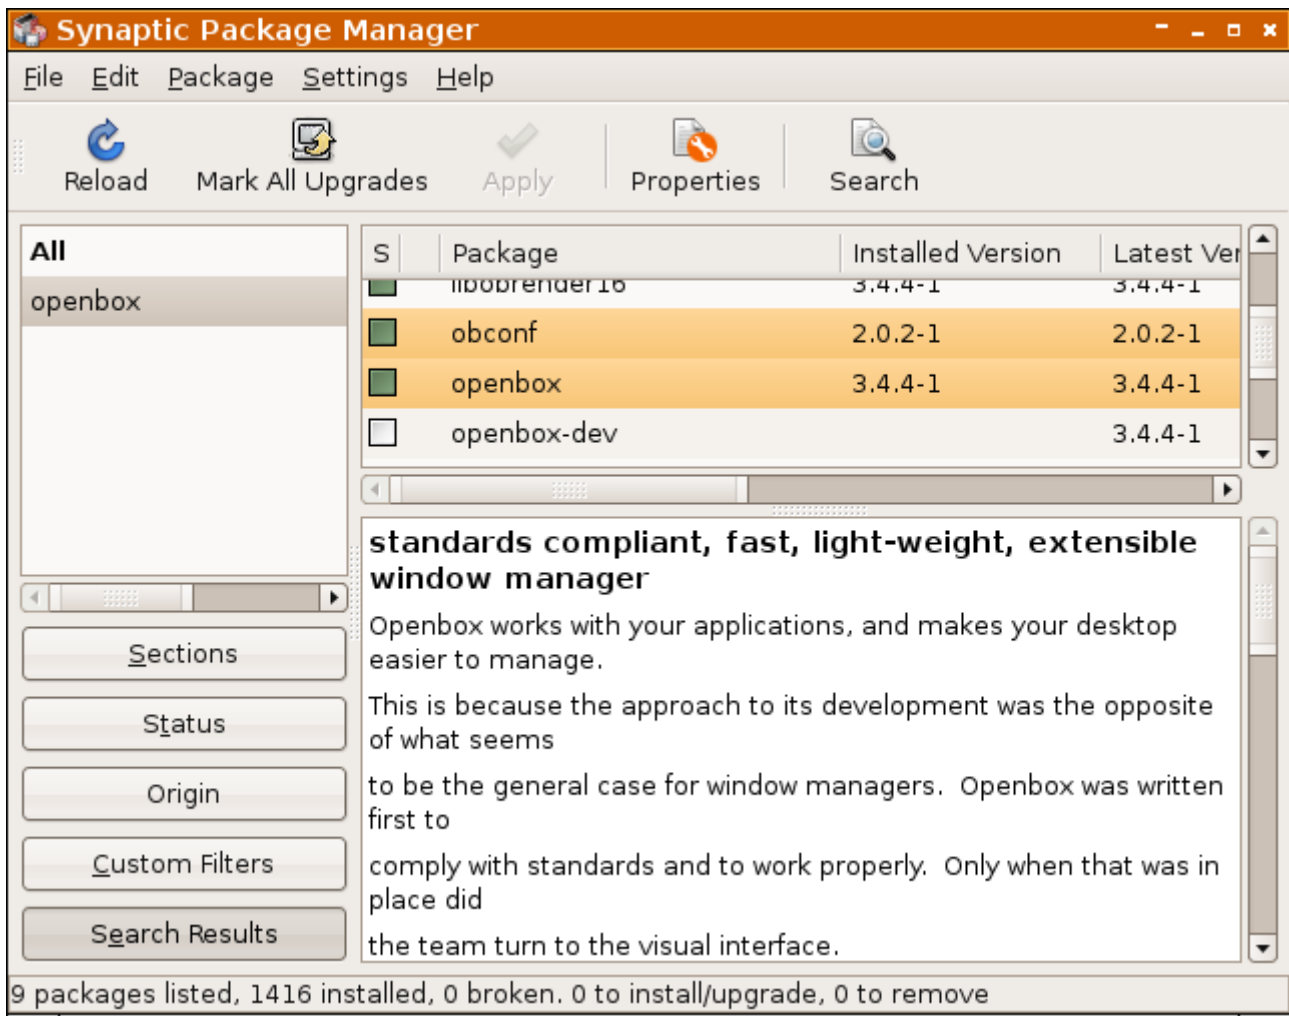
Synaptic Package Manager

File Edit Package Settings Help

Reload Mark All Upgrades Apply Properties Search

All
openbox

| S | Package | Installed Version | Latest Ver |
|---|---|---|---|
| | libobrender16 | 3.4.4-1 | 3.4.4-1 |
| | obconf | 2.0.2-1 | 2.0.2-1 |
| | openbox | 3.4.4-1 | 3.4.4-1 |
| | openbox-dev | | 3.4.4-1 |

standards compliant, fast, light-weight, extensible window manager

Openbox works with your applications, and makes your desktop easier to manage.

This is because the approach to its development was the opposite of what seems

to be the general case for window managers. Openbox was written first to

comply with standards and to work properly. Only when that was in place did

the team turn to the visual interface.

Sections
Status
Origin
Custom Filters
Search Results

9 packages listed, 1416 installed, 0 broken. 0 to install/upgrade, 0 to remove